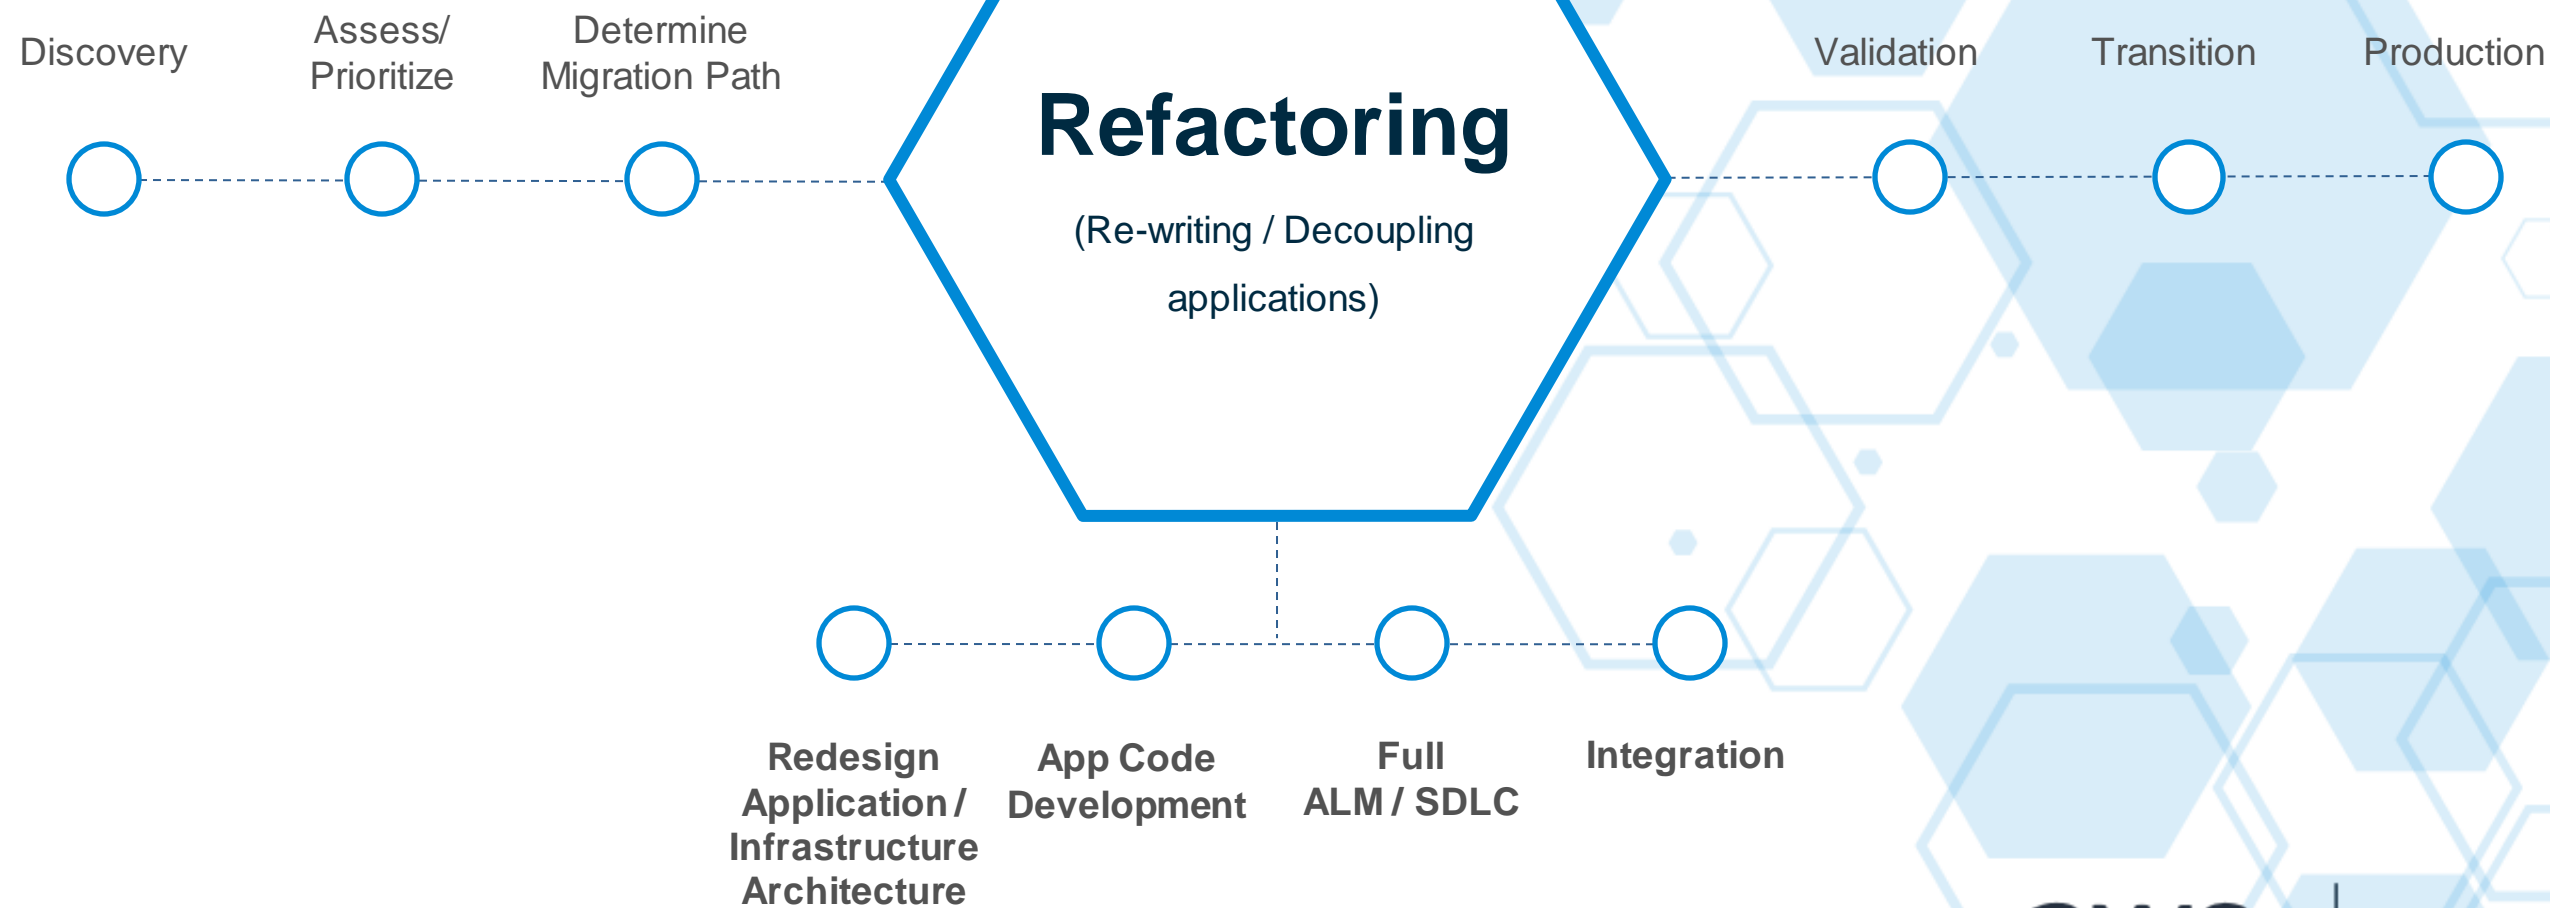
Discovery

Assess/ Prioritize

Determine Migration Path

Refactoring

(Re-writing / Decoupling applications)

Validation

Transition

Production

Redesign Application / Infrastructure Architecture

App Code Development

Full ALM / SDLC

Integration